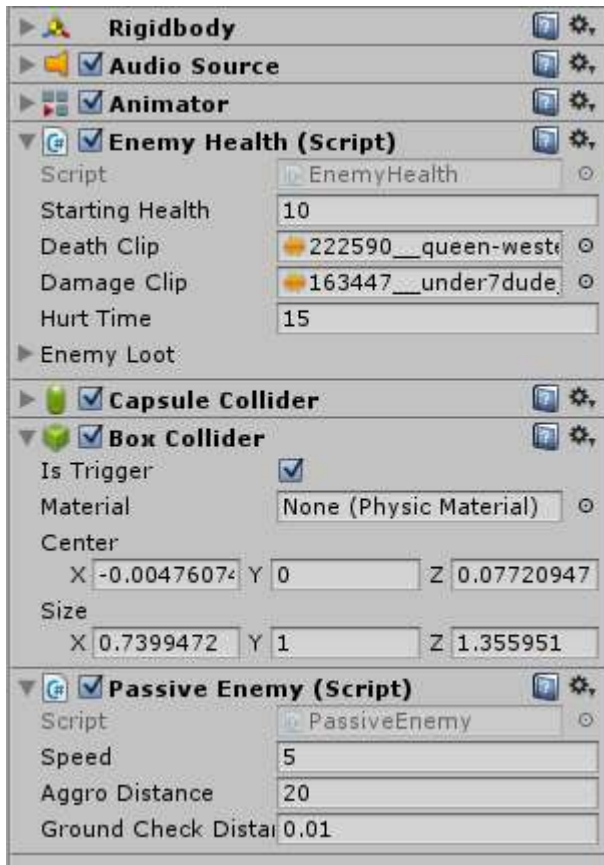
Rigidbody

Audio Source

Animator

Enemy Health (Script)

Script EnemyHealth

Starting Health 10

Death Clip 222590__queen-west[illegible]

Damage Clip 163447__under7dude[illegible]

Hurt Time 15

Enemy Loot

Capsule Collider

Box Collider

Is Trigger

Material None (Physic Material)

Center

X -0.0047607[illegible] Y 0 Z 0.07720947

Size

X 0.7399472 Y 1 Z 1.355951

Passive Enemy (Script)

Script PassiveEnemy

Speed 5

Aggro Distance 20

Ground Check Dista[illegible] 0.01